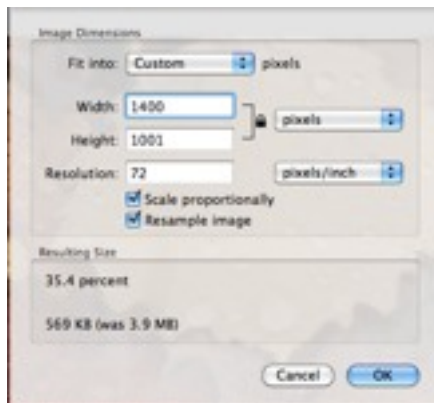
Image Dimensions

Fit into: Custom pixels

Width: 1400

Height: 1001

pixels

Resolution: 72

pixels/inch

Scale proportionally

Resample image

Resulting Size

35.4 percent

569 KB (was 3.9 MB)

Cancel

OK